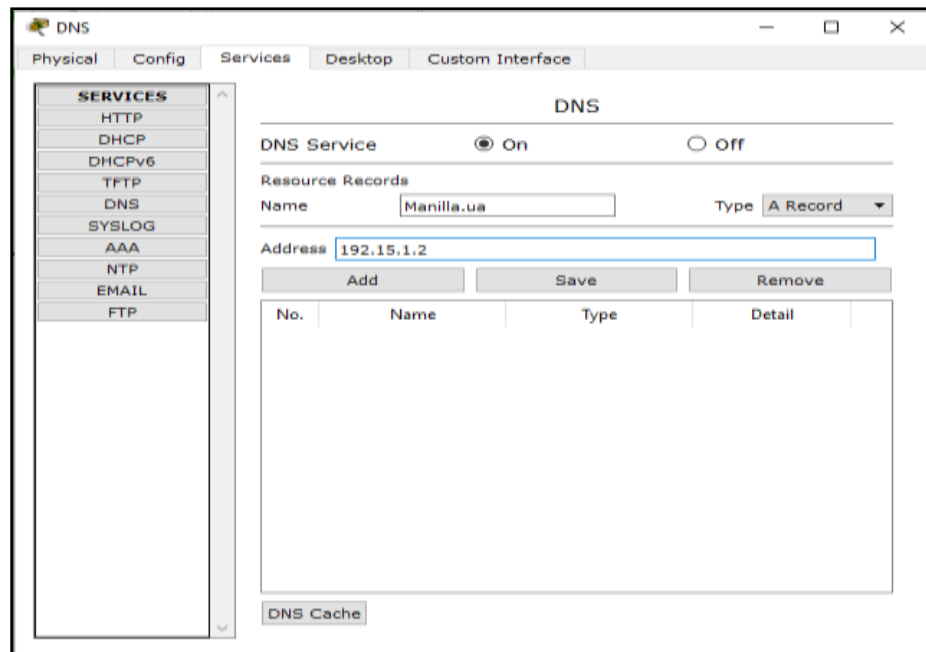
DNS

Physical Config Services Desktop Custom Interface

SERVICES
HTTP
DHCP
DHCPv6
TFTP
DNS
SYSLOG
AAA
NTP
EMAIL
FTP

DNS

DNS Service On Off

Resource Records

Name Manilla.ua Type A Record

Address 192.15.1.2

Add Save Remove

| No. | Name | Type | Detail |
|---|---|---|---|

DNS Cache